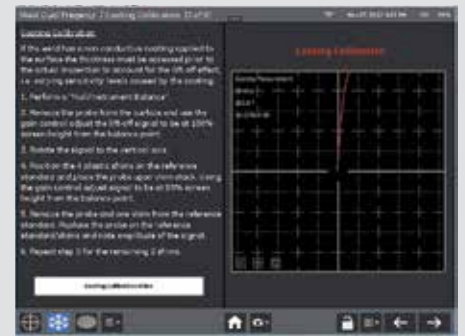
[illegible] 2 Coating Calibration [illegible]

Coating Calibration

If the weld has a non-conductive coating applied to the surface the thickness must be assessed prior to the actual inspection to account for the lift off effect, i.e. no long gating of signal caused by the coating.

1. Perform a "Null instrument Balance".

2. Remove the probe from the surface and use the gain control adjust the lift-off signal to be at 100% screen height from the balance point.

3. Rotate the signal to the vertical axis.

4. Position the 1 plastic shims on the reference standard and place the probe upon shim stack. Using the gain control adjust signal to be at 80% screen height from the balance point.

5. Remove the probe and one shim from the reference standard. Replace the probe on the reference standard shims and note amplitude of the signal.

6. Repeat step 5 for the remaining 2 shims.

Coating Calibration

Coating Calibration

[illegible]